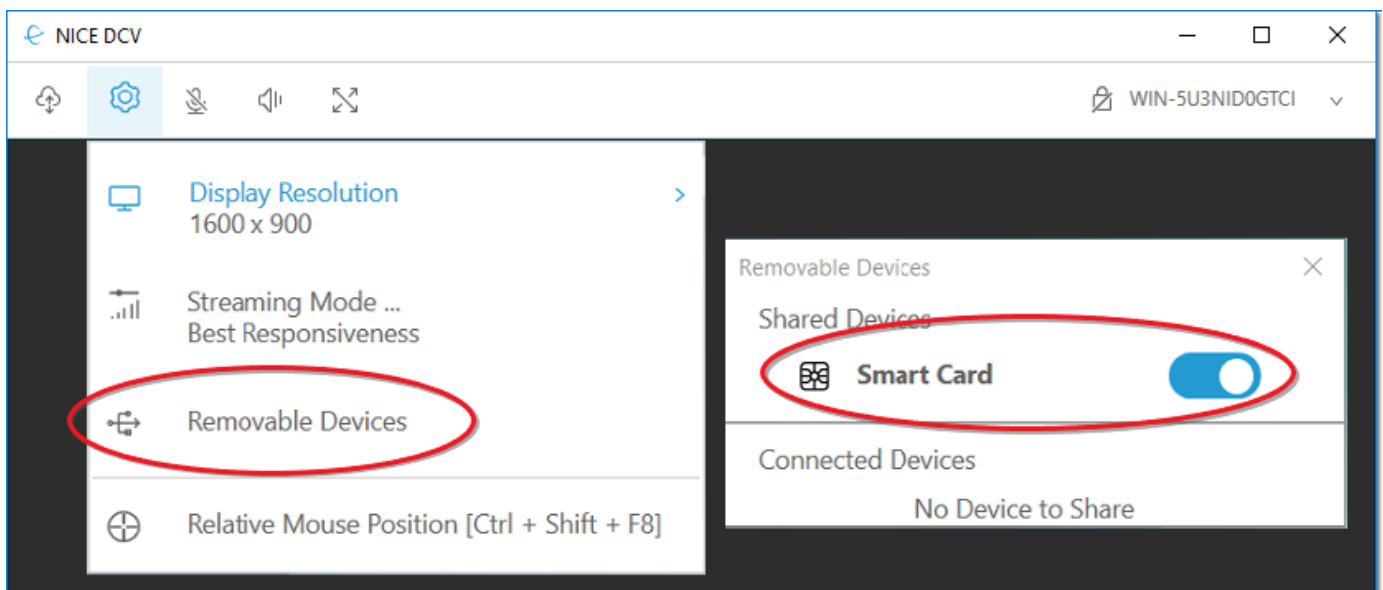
NICE DCV

WIN-5U3NID0GTCI

Display Resolution
1600 x 900

Streaming Mode ...
Best Responsiveness

Removable Devices

Relative Mouse Position [Ctrl + Shift + F8]

Removable Devices

Shared Devices

Smart Card

Connected Devices

No Device to Share